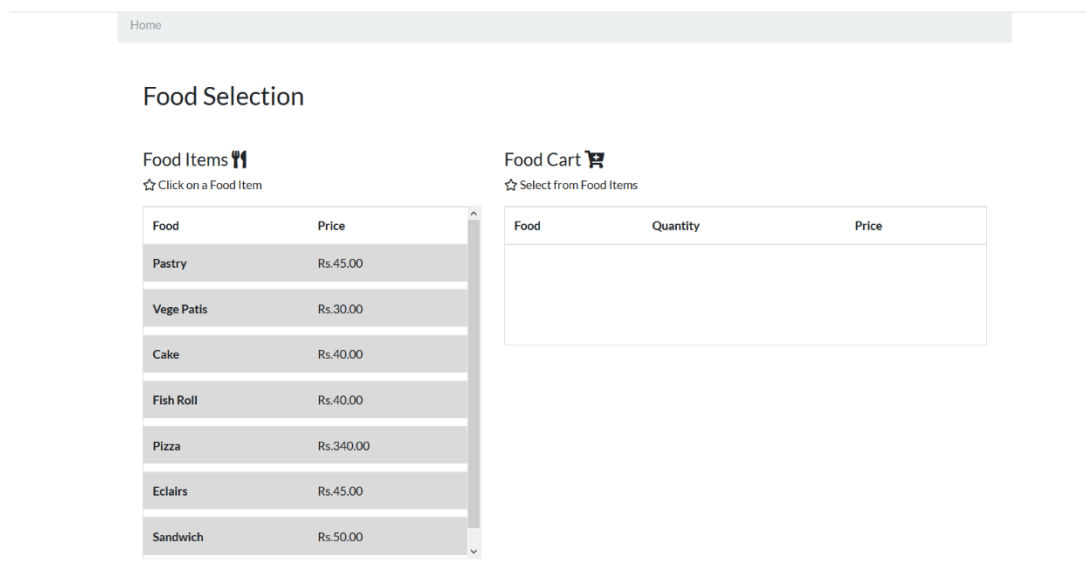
Home

Food Selection

Food Items

Click on a Food Item

| Food | Price |
|---|---|
| Pastry | Rs.45.00 |
| Vege Patis | Rs.30.00 |
| Cake | Rs.40.00 |
| Fish Roll | Rs.40.00 |
| Pizza | Rs.340.00 |
| Eclairs | Rs.45.00 |
| Sandwich | Rs.50.00 |

Food Cart

Select from Food Items

| Food | Quantity | Price |
|---|---|---|